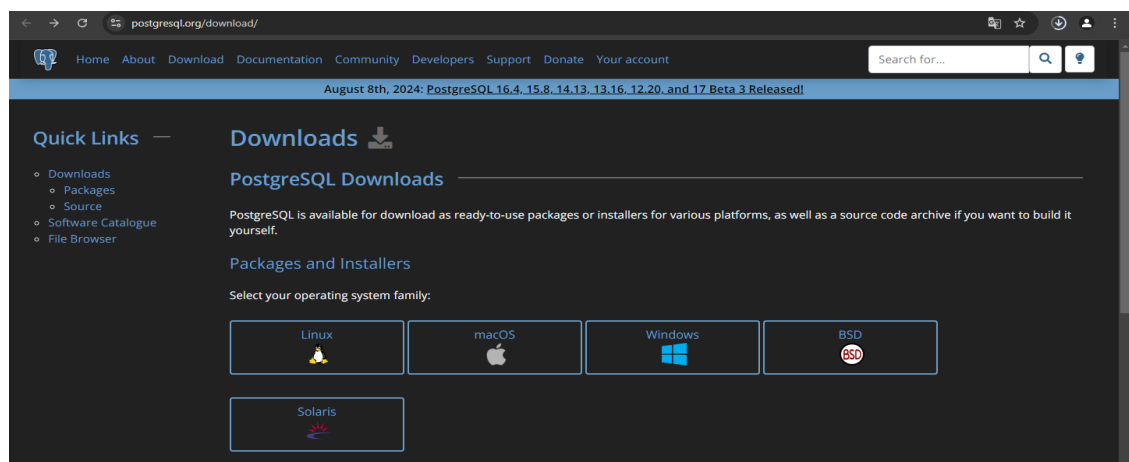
postgresql.org/download/

Home About Download Documentation Community Developers Support Donate Your account

Search for...

August 8th, 2024: PostgreSQL 16.4, 15.8, 14.13, 13.16, 12.20, and 17 Beta 3 Released!

Quick Links

- Downloads
  - Packages
  - Source
- Software Catalogue
- File Browser

Downloads

PostgreSQL Downloads

PostgreSQL is available for download as ready-to-use packages or installers for various platforms, as well as a source code archive if you want to build it yourself.

Packages and Installers

Select your operating system family:

Linux

macOS

Windows

BSD

BSD

Solaris